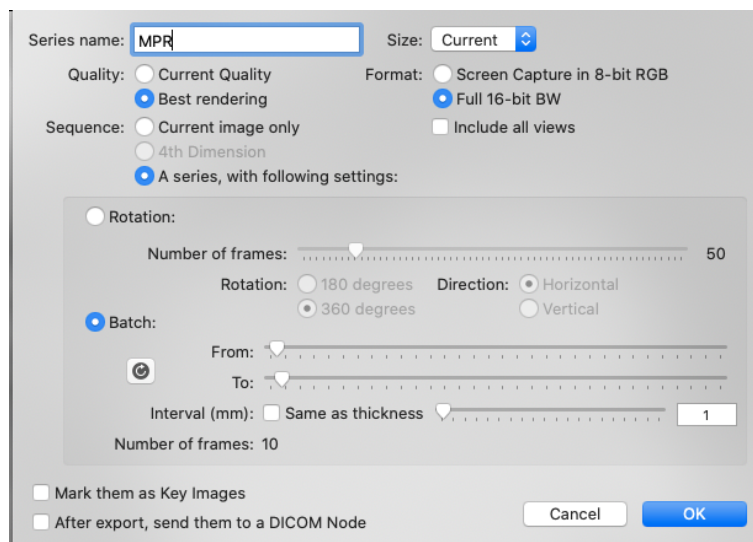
Series name: MPR
Size: Current

Quality: Current Quality
Best rendering

Format: Screen Capture in 8-bit RGB
Full 16-bit BW

Sequence: Current image only
4th Dimension
A series, with following settings:

Include all views

Rotation:

Number of frames: 50

Rotation: 180 degrees
360 degrees

Direction: Horizontal
Vertical

Batch:

From:

To:

Interval (mm): Same as thickness 1

Number of frames: 10

Mark them as Key Images

After export, send them to a DICOM Node

Cancel

OK